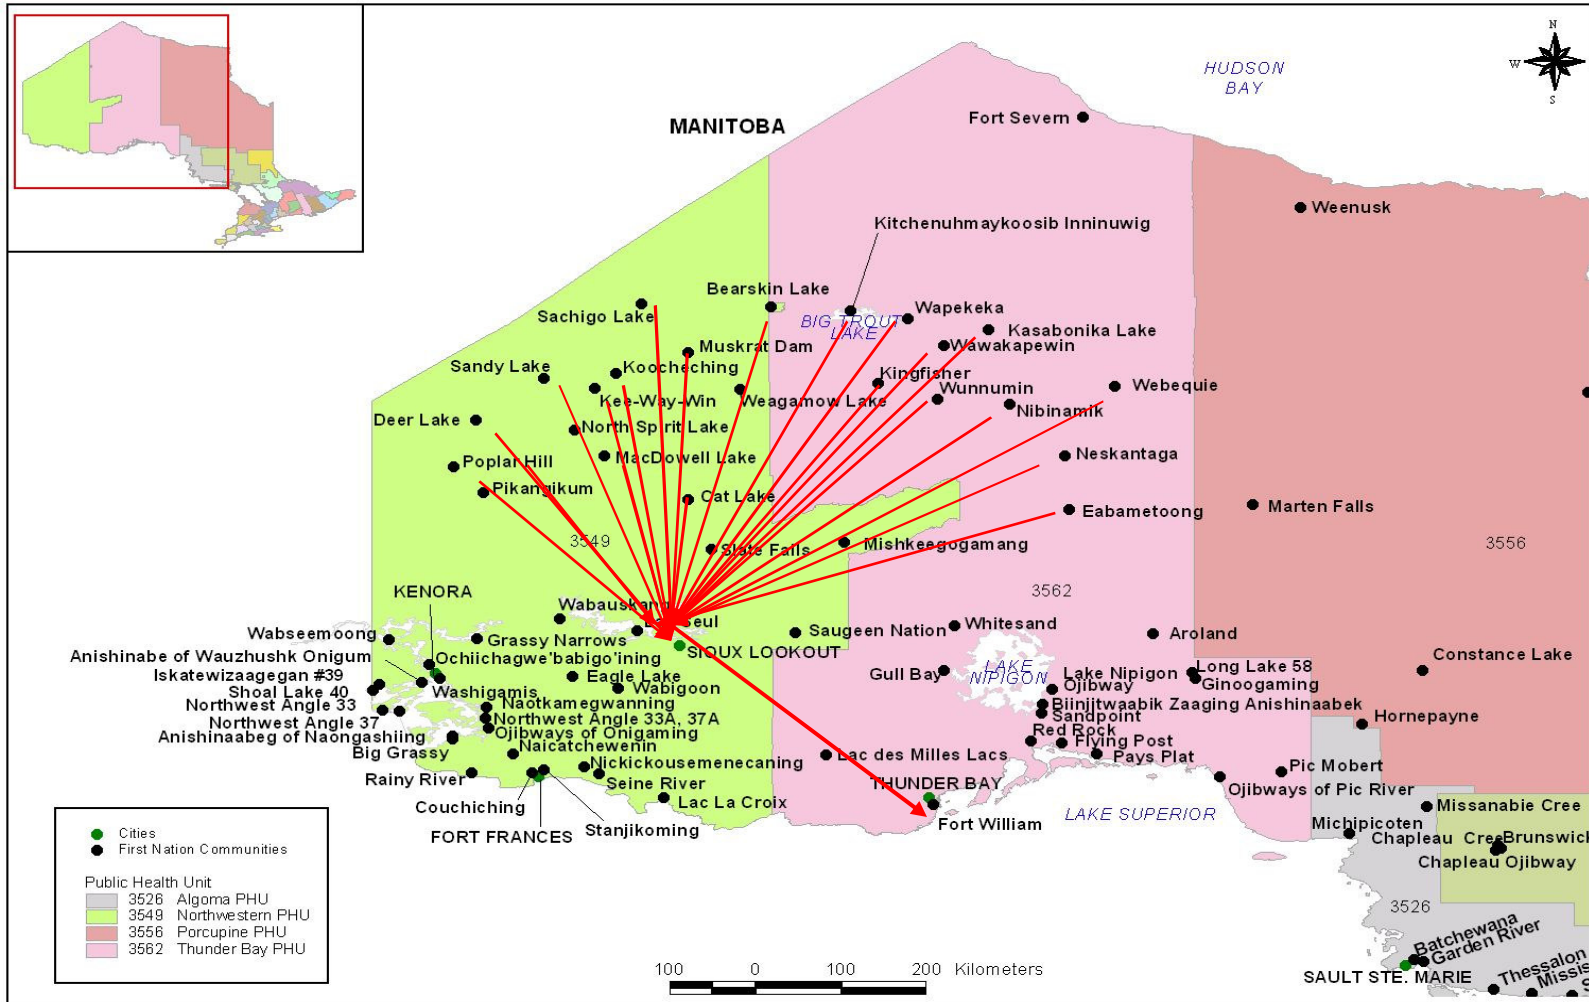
N
W
S

HUDSON BAY

MANITOBA

Fort Severn

Weenusk

Kitchenuhmaykoosib Inninuwig

Bearskin Lake

Sachigo Lake

BIG TROUT LAKE

Wapekeka

Kasabonika Lake

Muskrat Dam

Wawakapewin

Sandy Lake

Koocheching

Kingfisher

Kee-Way-Win

Weagamow Lake

Wunnumin

Webequie

Deer Lake

North Spirit Lake

Nibinamik

Poplar Hill

MacDowell Lake

Neskantaga

Pikangikum

Cat Lake

Eabametoong

Marten Falls

3549

Slate Falls

Mishkeegogamang

3556

3562

KENORA

Wabauskang

Lac Seul

Wabseemoong

Grassy Narrows

Saugeen Nation

Whitesand

Aroland

Anishinabe of Wauzhushk Onigum

Ochiichagwe'babigo'ining

SIOUX LOOKOUT

Constance Lake

Iskatewizaagegan #39

Eagle Lake

Gull Bay

LAKE NIPIGON

Lake Nipigon Ojibway

Long Lake 58

Ginoogaming

Shoal Lake 40

Washigamis

Wabigoon

Northwest Angle 33

Naotkamegwanning

Biinjitwaabik Zaaging Anishinaabek

Hornepayne

Northwest Angle 37

Northwest Angle 33A, 37A

Sandpoint

Anishinaabeg of Naongashiing

Ojibways of Onigaming

Red Rock

Big Grassy

Naicatchewenin

Flying Post

Nickickousemenecaning

Lac des Milles Lacs

Pays Plat

Pic Mobert

Rainy River

Seine River

THUNDER BAY

Ojibways of Pic River

Couchiching

Lac La Croix

Missanabie Cree

LAKE SUPERIOR

Fort William

Michipicoten

FORT FRANCES

Stanjikoming

Chapleau Cree

Brunswick

Chapleau Ojibway

Cities

First Nation Communities

Public Health Unit

3526 Algoma PHU

3549 Northwestern PHU

3556 Porcupine PHU

3562 Thunder Bay PHU

3526

Batchewana

Garden River

100 0 100 200 Kilometers

SAULT STE. MARIE

Thessalon

Missis